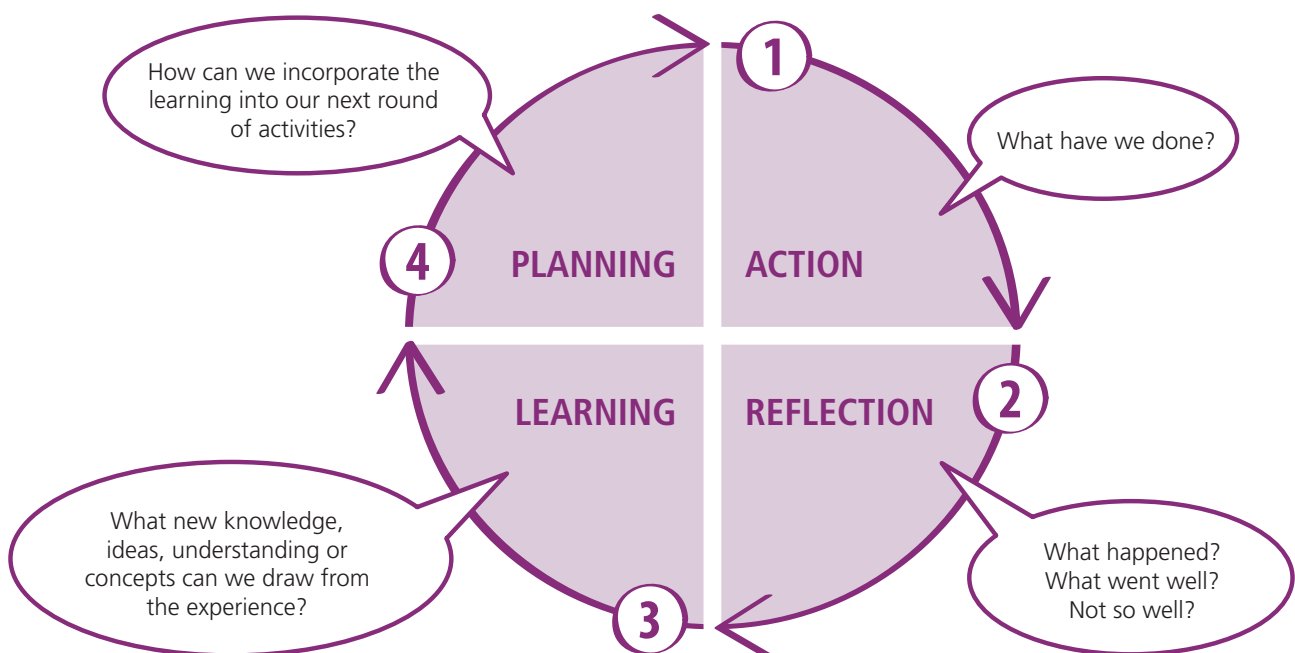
How can we incorporate the learning into our next round of activities?

1

What have we done?

4

PLANNING

ACTION

LEARNING

REFLECTION

2

What new knowledge, ideas, understanding or concepts can we draw from the experience?

What happened? What went well? Not so well?

3